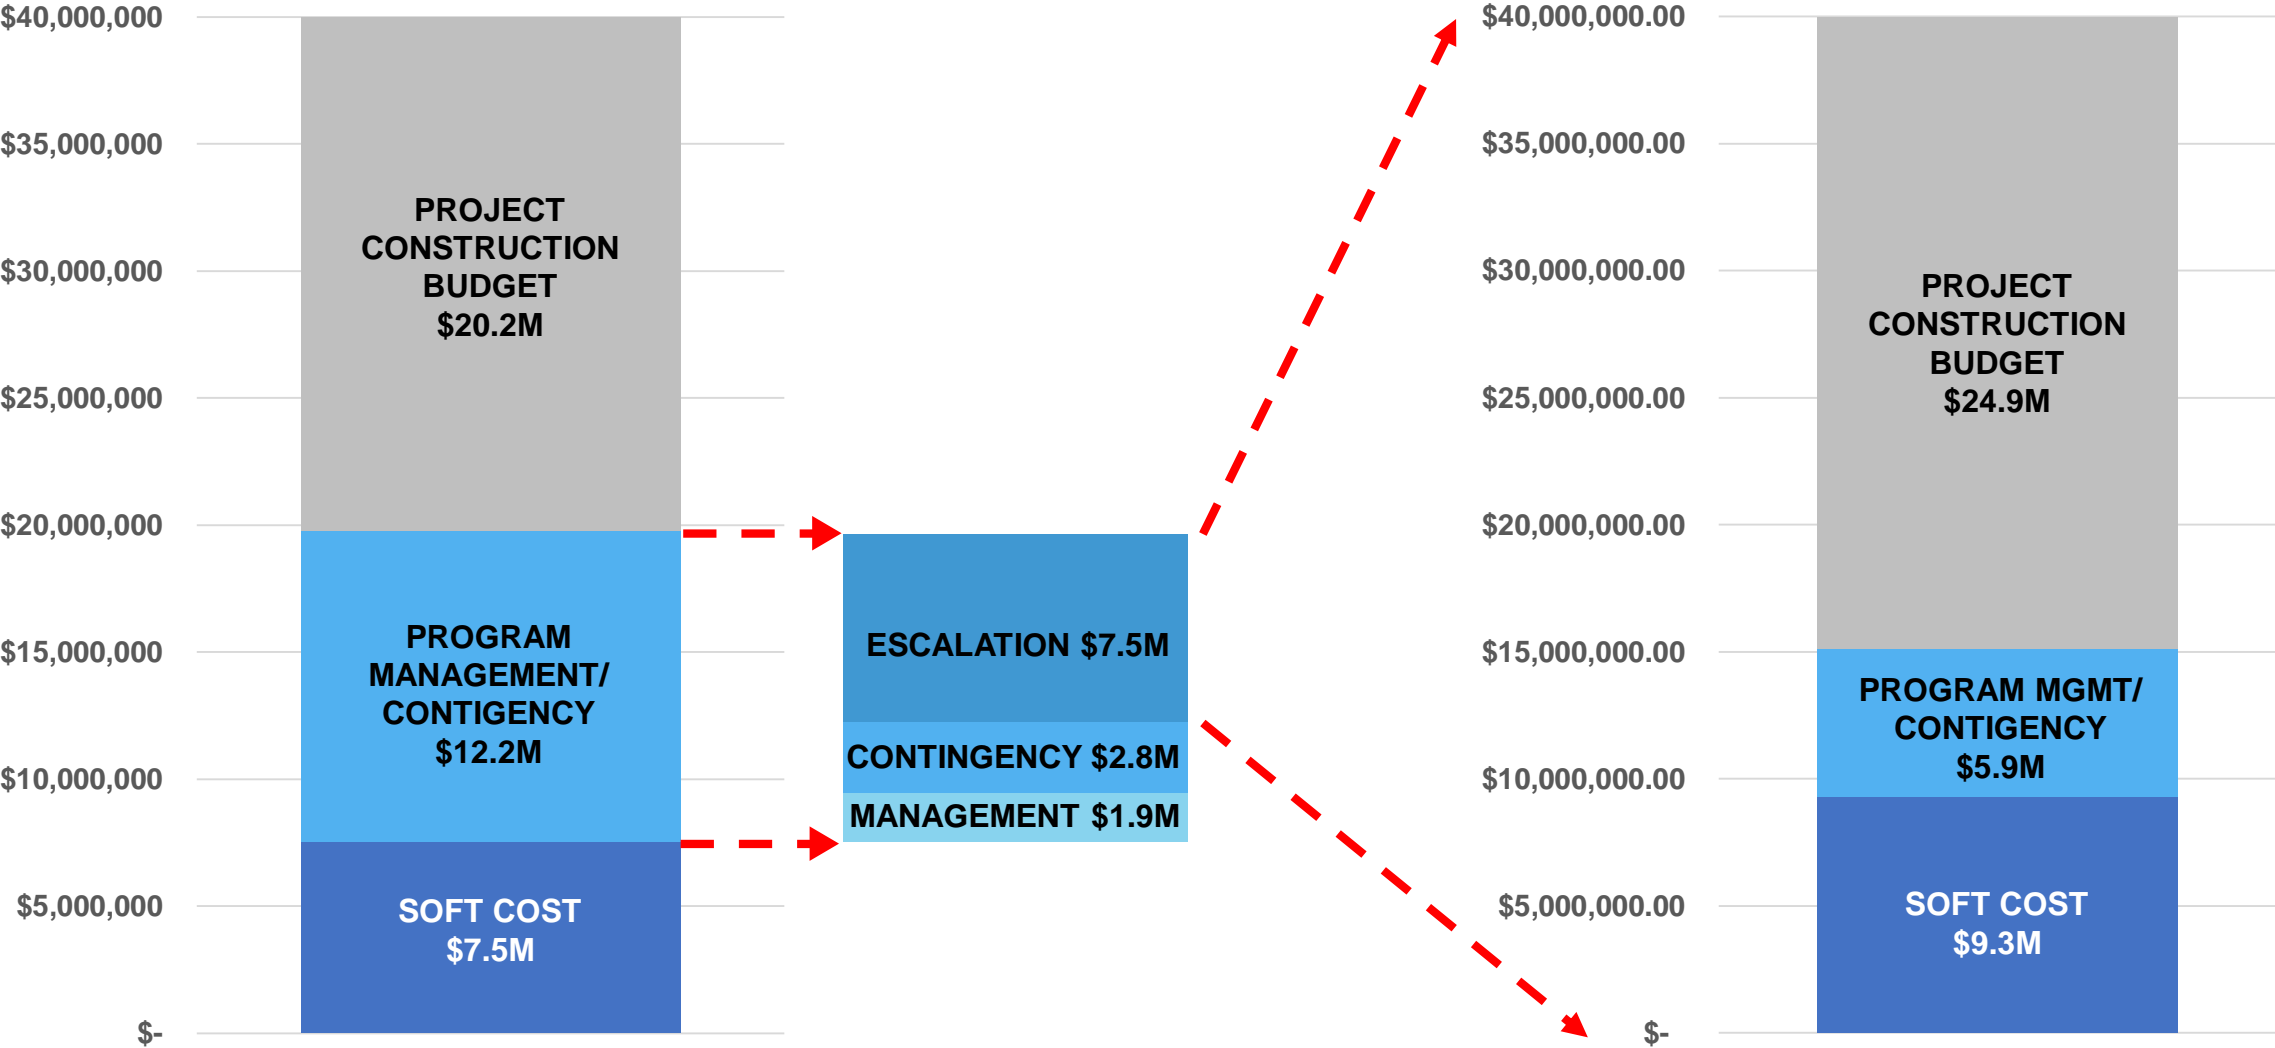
$40,000,000
$35,000,000
$30,000,000
$25,000,000
$20,000,000
$15,000,000
$10,000,000
$5,000,000
$-

PROJECT CONSTRUCTION BUDGET $20.2M

PROGRAM MANAGEMENT/ CONTIGENCY $12.2M

SOFT COST $7.5M

ESCALATION $7.5M

CONTINGENCY $2.8M

MANAGEMENT $1.9M

$40,000,000.00
$35,000,000.00
$30,000,000.00
$25,000,000.00
$20,000,000.00
$15,000,000.00
$10,000,000.00
$5,000,000.00
$-

PROJECT CONSTRUCTION BUDGET $24.9M

PROGRAM MGMT/ CONTIGENCY $5.9M

SOFT COST $9.3M